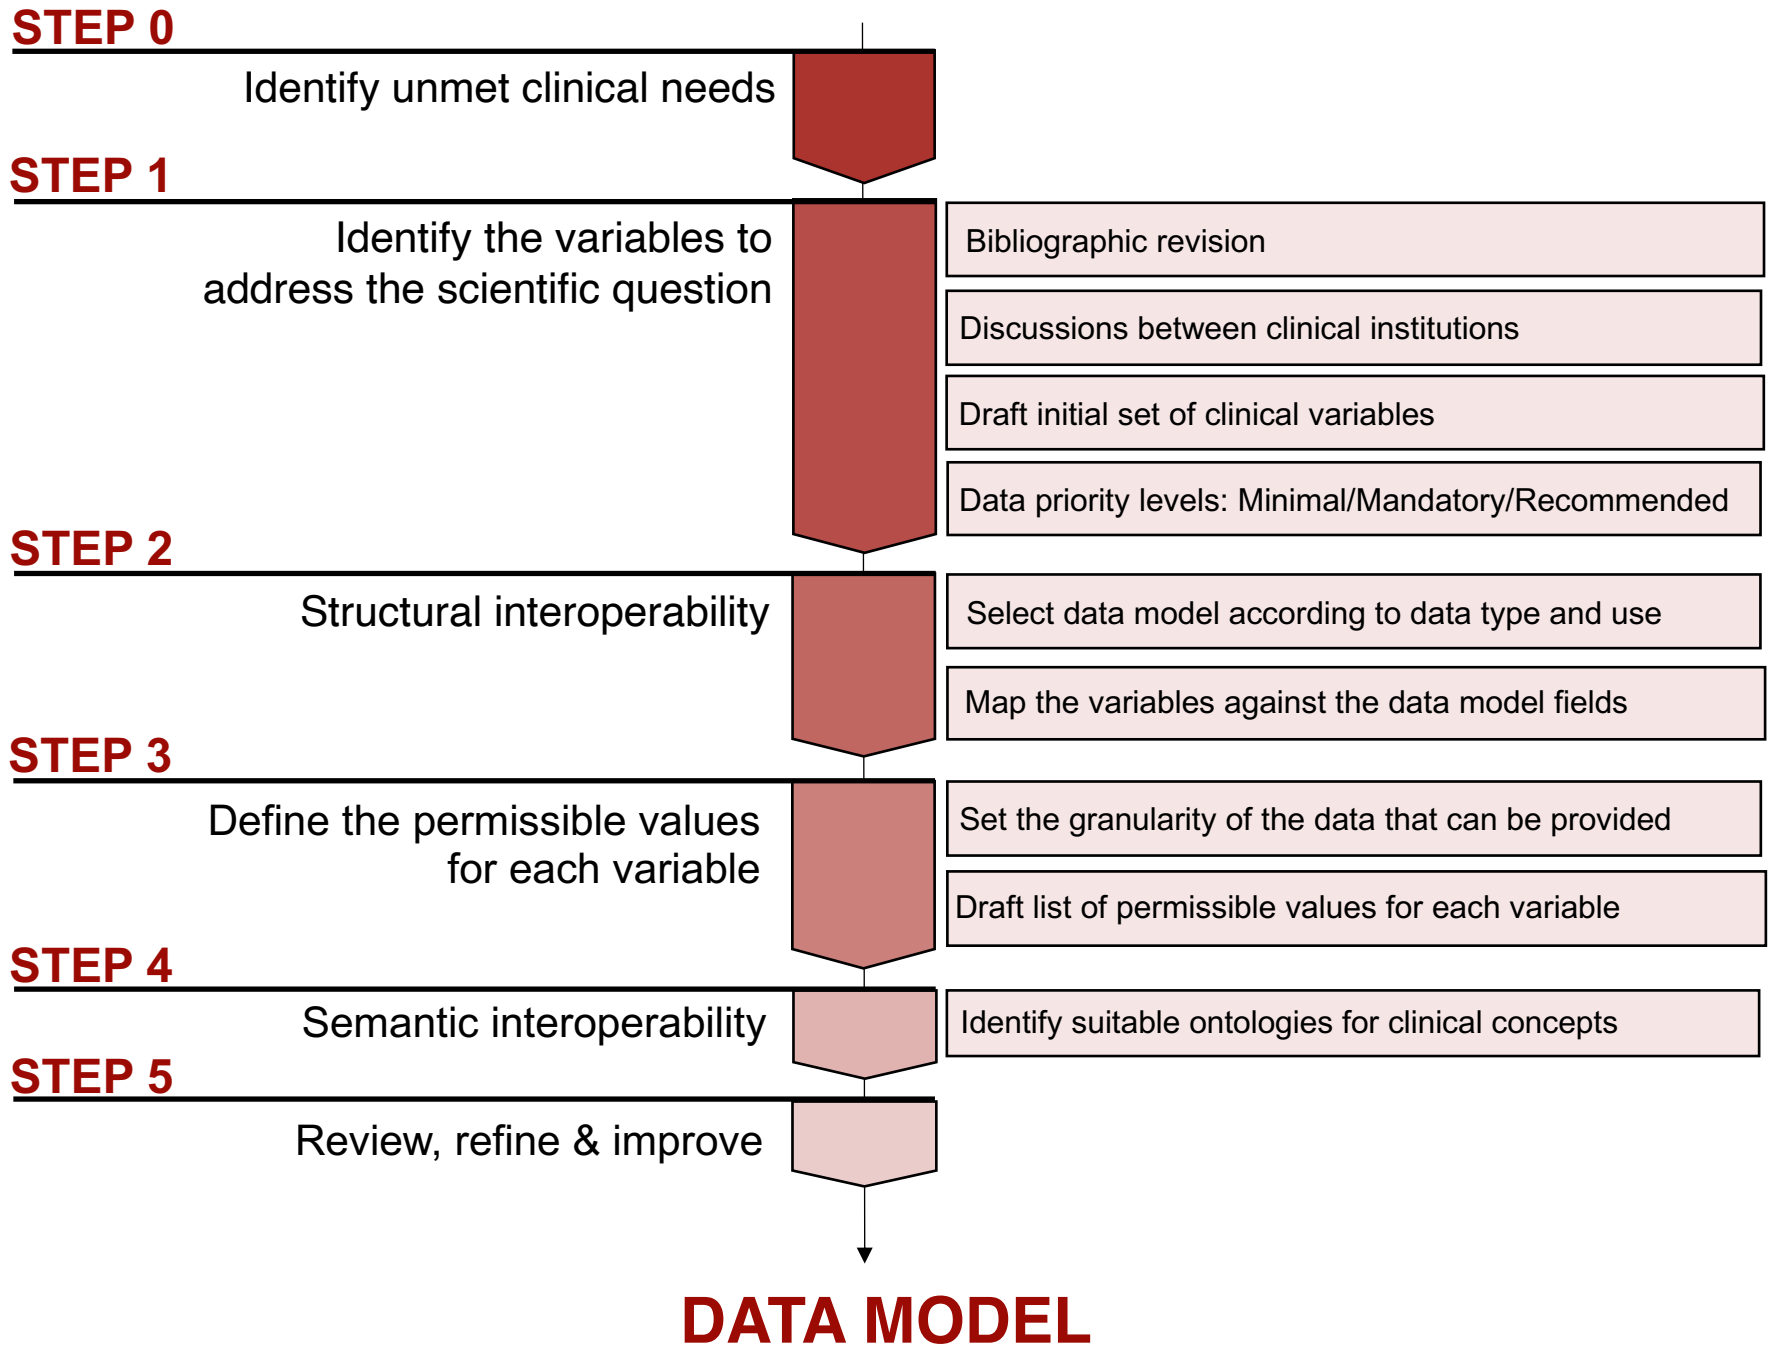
STEP 0

Identify unmet clinical needs

STEP 1

Identify the variables to address the scientific question

Bibliographic revision

Discussions between clinical institutions

Draft initial set of clinical variables

Data priority levels: Minimal/Mandatory/Recommended

STEP 2

Structural interoperability

Select data model according to data type and use

Map the variables against the data model fields

STEP 3

Define the permissible values for each variable

Set the granularity of the data that can be provided

Draft list of permissible values for each variable

STEP 4

Semantic interoperability

Identify suitable ontologies for clinical concepts

STEP 5

Review, refine & improve

DATA MODEL